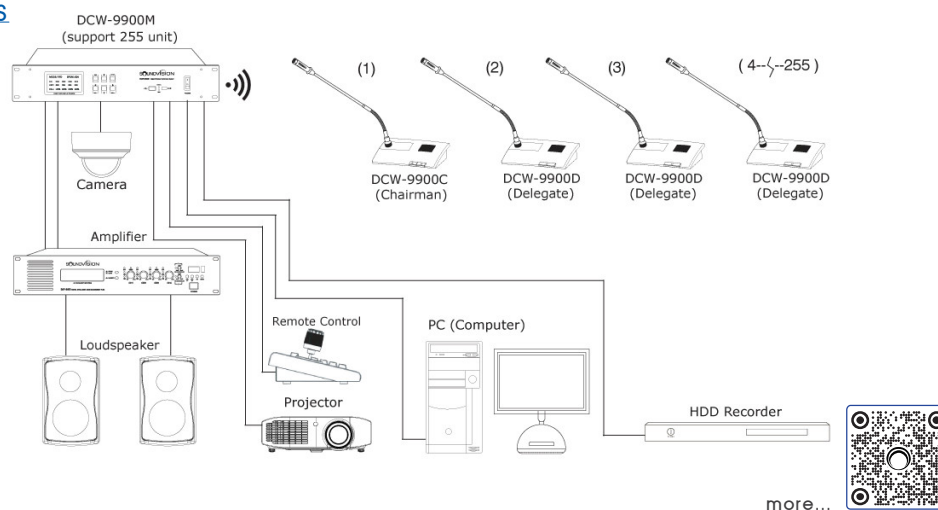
S

DCW-9900M
(support 255 unit)

SOUNDVISION

(1)
(2)
(3)
( 4--⟨--255 )

Camera

DCW-9900C
(Chairman)

DCW-9900D
(Delegate)

DCW-9900D
(Delegate)

DCW-9900D
(Delegate)

Amplifier

SOUNDVISION

Remote Control

PC (Computer)

Loudspeaker

Projector

HDD Recorder

more...